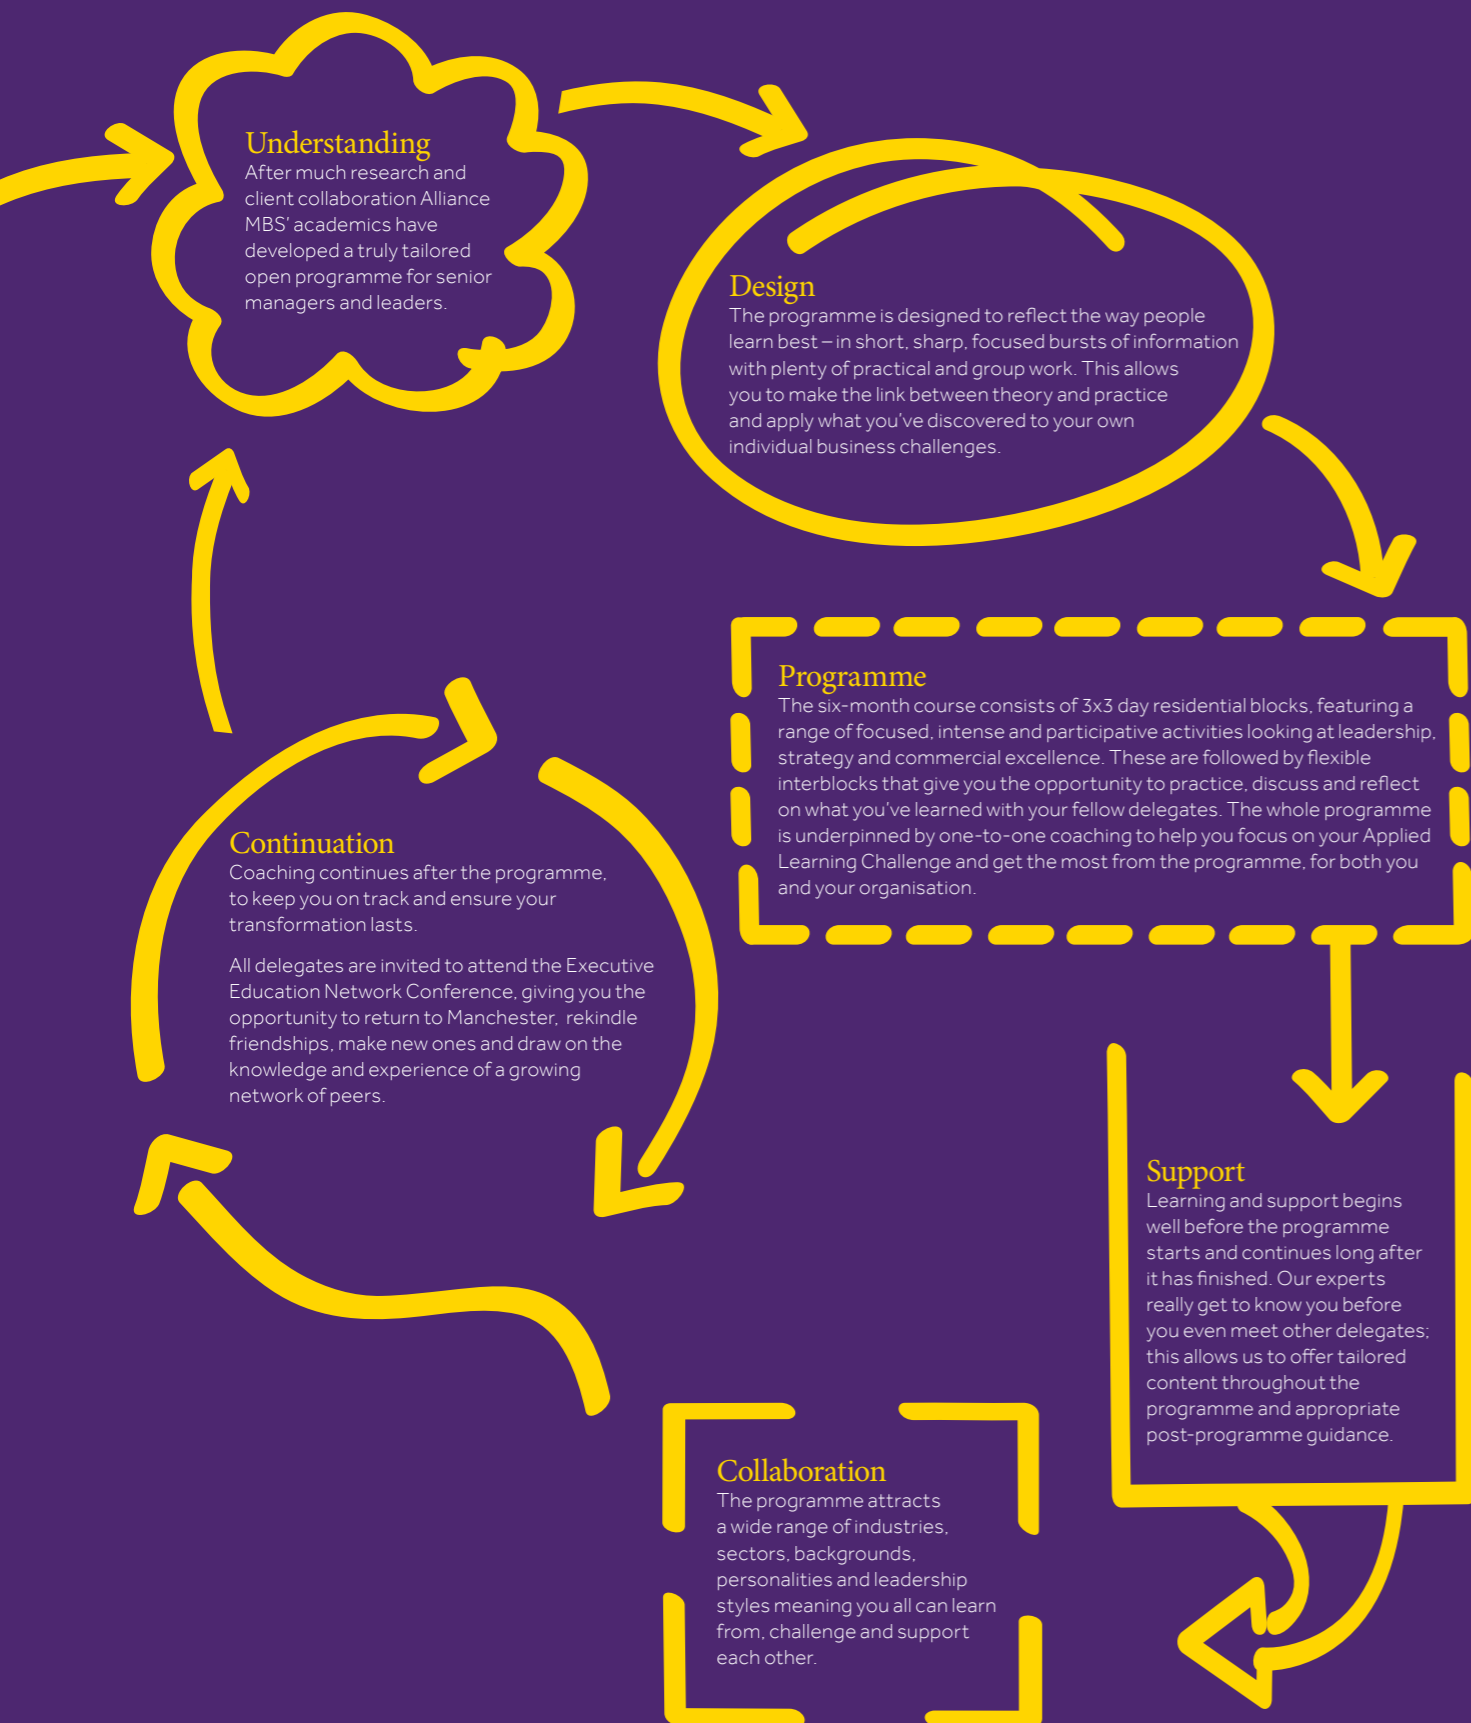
Understanding
After much research and client collaboration Alliance MBS' academics have developed a truly tailored open programme for senior managers and leaders.

Design
The programme is designed to reflect the way people learn best – in short, sharp, focused bursts of information with plenty of practical and group work. This allows you to make the link between theory and practice and apply what you've discovered to your own individual business challenges.

Programme
The six-month course consists of 3x3 day residential blocks, featuring a range of focused, intense and participative activities looking at leadership, strategy and commercial excellence. These are followed by flexible interblocks that give you the opportunity to practice, discuss and reflect on what you've learned with your fellow delegates. The whole programme is underpinned by one-to-one coaching to help you focus on your Applied Learning Challenge and get the most from the programme, for both you and your organisation.

Continuation
Coaching continues after the programme, to keep you on track and ensure your transformation lasts.

All delegates are invited to attend the Executive Education Network Conference, giving you the opportunity to return to Manchester, rekindle friendships, make new ones and draw on the knowledge and experience of a growing network of peers.

Support
Learning and support begins well before the programme starts and continues long after it has finished. Our experts really get to know you before you even meet other delegates; this allows us to offer tailored content throughout the programme and appropriate post-programme guidance.

Collaboration
The programme attracts a wide range of industries, sectors, backgrounds, personalities and leadership styles meaning you all can learn from, challenge and support each other.